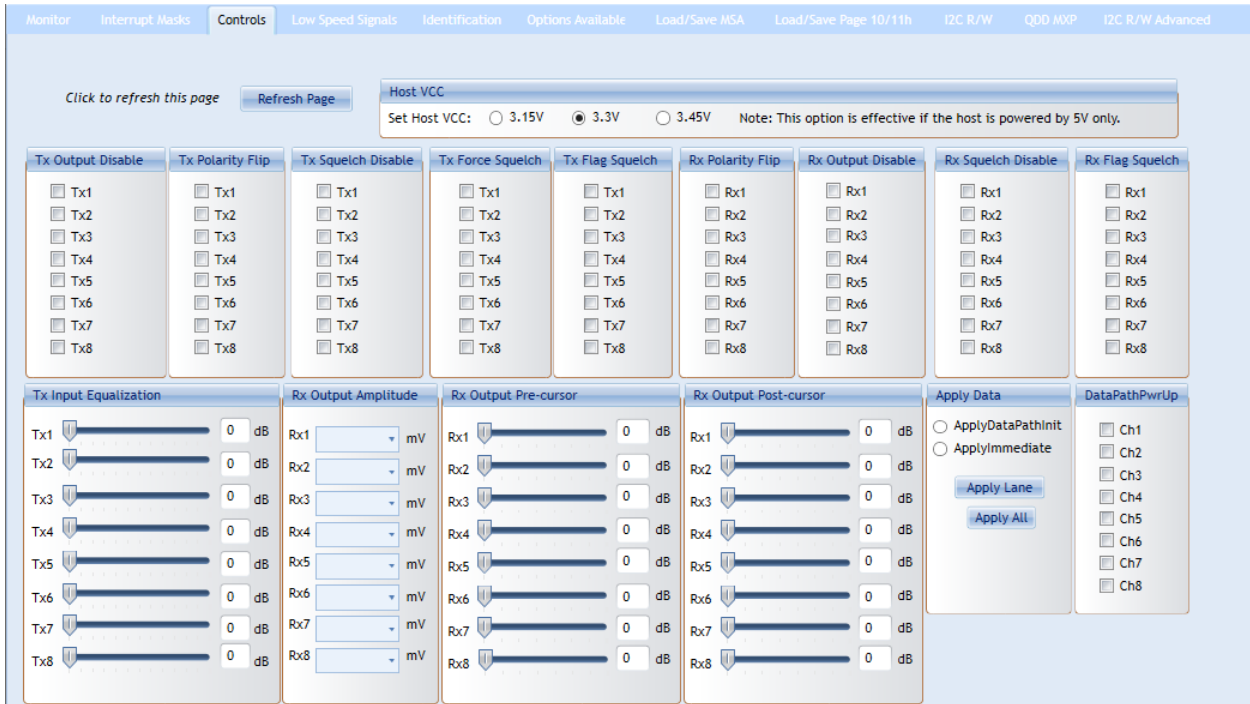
Monitor Interrupt Masks Controls Low Speed Signals Identification Options Available Load/Save MSA Load/Save Page 10/11h I2C R/W QDD MXP I2C R/W Advanced

Click to refresh this page Refresh Page

Host VCC
Set Host VCC: 3.15V 3.3V 3.45V Note: This option is effective if the host is powered by 5V only.

Tx Output Disable
Tx1 Tx2 Tx3 Tx4 Tx5 Tx6 Tx7 Tx8

Tx Polarity Flip
Tx1 Tx2 Tx3 Tx4 Tx5 Tx6 Tx7 Tx8

Tx Squelch Disable
Tx1 Tx2 Tx3 Tx4 Tx5 Tx6 Tx7 Tx8

Tx Force Squelch
Tx1 Tx2 Tx3 Tx4 Tx5 Tx6 Tx7 Tx8

Tx Flag Squelch
Tx1 Tx2 Tx3 Tx4 Tx5 Tx6 Tx7 Tx8

Rx Polarity Flip
Rx1 Rx2 Rx3 Rx4 Rx5 Rx6 Rx7 Rx8

Rx Output Disable
Rx1 Rx2 Rx3 Rx4 Rx5 Rx6 Rx7 Rx8

Rx Squelch Disable
Rx1 Rx2 Rx3 Rx4 Rx5 Rx6 Rx7 Rx8

Rx Flag Squelch
Rx1 Rx2 Rx3 Rx4 Rx5 Rx6 Rx7 Rx8

Tx Input Equalization
Tx1 0 dB
Tx2 0 dB
Tx3 0 dB
Tx4 0 dB
Tx5 0 dB
Tx6 0 dB
Tx7 0 dB
Tx8 0 dB

Rx Output Amplitude
Rx1 mV
Rx2 mV
Rx3 mV
Rx4 mV
Rx5 mV
Rx6 mV
Rx7 mV
Rx8 mV

Rx Output Pre-cursor
Rx1 0 dB
Rx2 0 dB
Rx3 0 dB
Rx4 0 dB
Rx5 0 dB
Rx6 0 dB
Rx7 0 dB
Rx8 0 dB

Rx Output Post-cursor
Rx1 0 dB
Rx2 0 dB
Rx3 0 dB
Rx4 0 dB
Rx5 0 dB
Rx6 0 dB
Rx7 0 dB
Rx8 0 dB

Apply Data
ApplyDataPathInit
ApplyImmediate
Apply Lane
Apply All

DataPathPwrUp
Ch1 Ch2 Ch3 Ch4 Ch5 Ch6 Ch7 Ch8